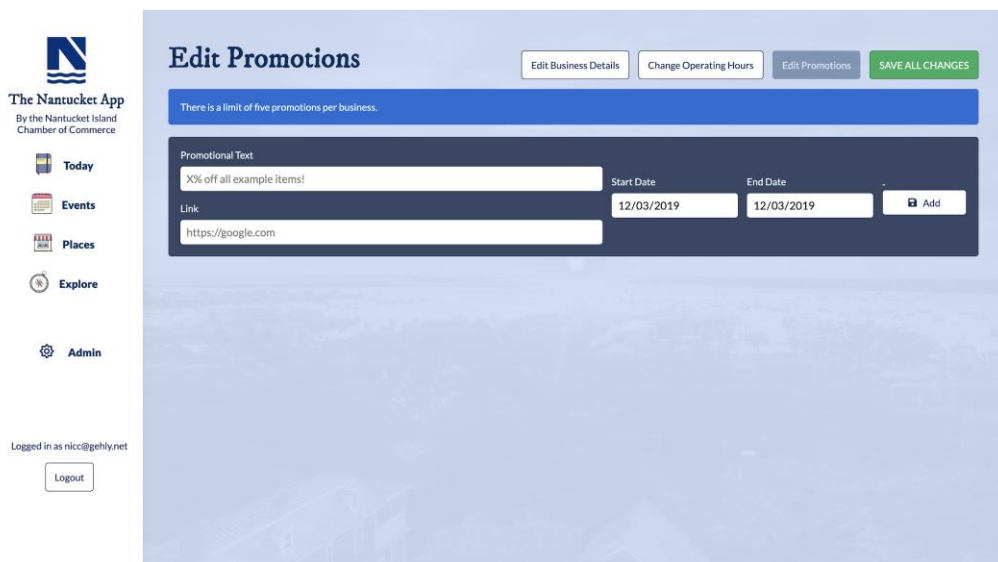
N

The Nantucket App
By the Nantucket Island Chamber of Commerce

Today

Events

Places

Explore

Admin

Logged in as nicc@gehly.net

Logout

Edit Promotions

Edit Business Details

Change Operating Hours

Edit Promotions

SAVE ALL CHANGES

There is a limit of five promotions per business.

Promotional Text

X% off all example items!

Link

https://google.com

Start Date

12/03/2019

End Date

12/03/2019

-

Add